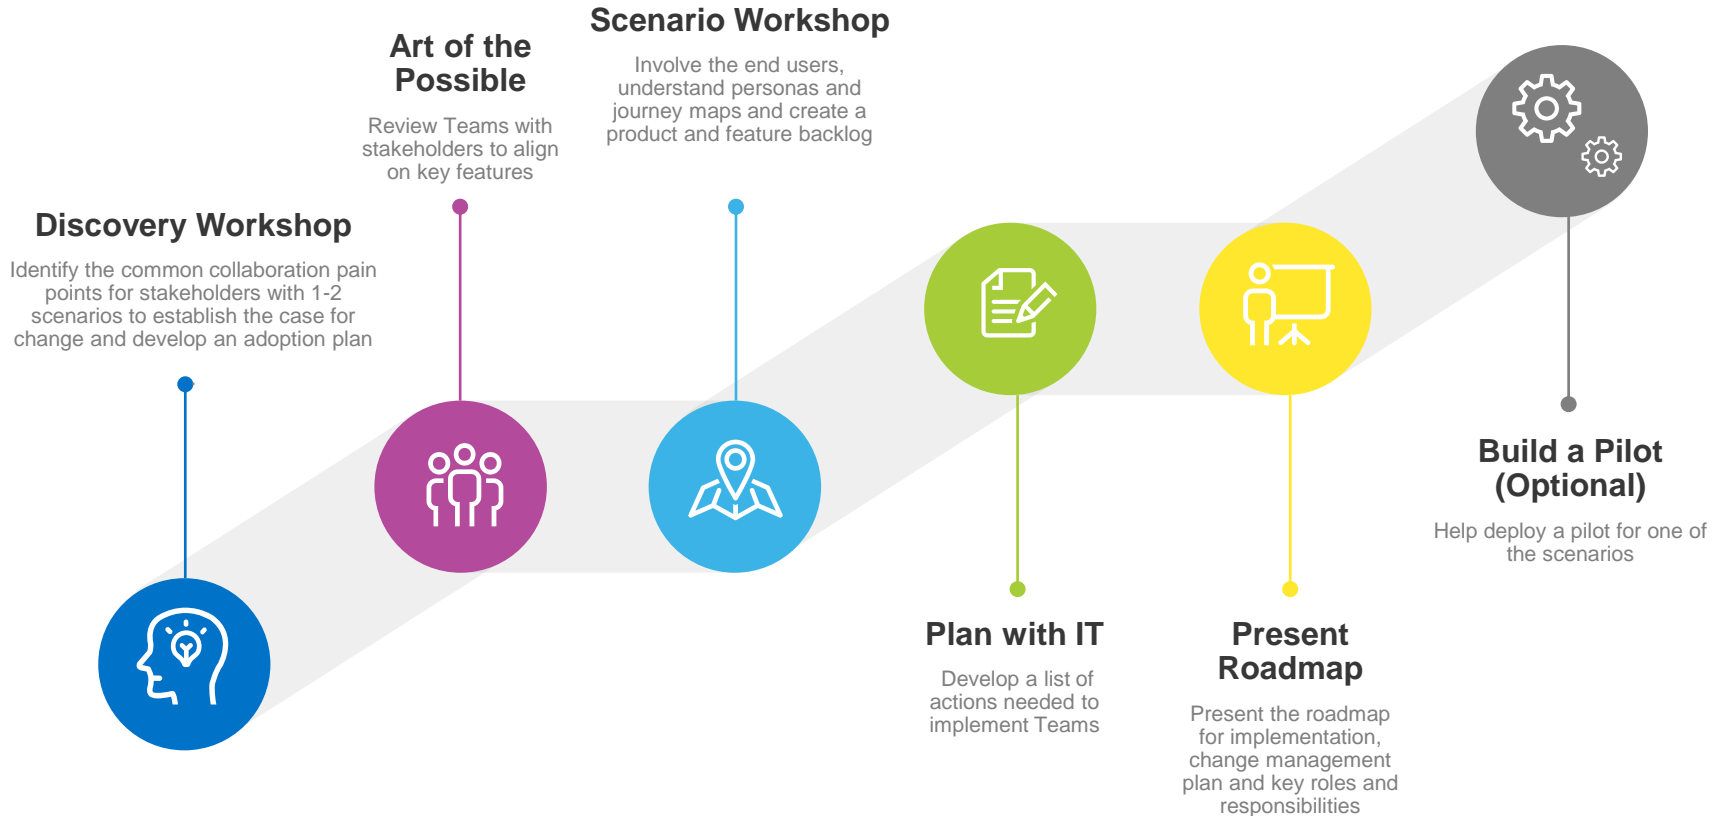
Discovery Workshop

Identify the common collaboration pain points for stakeholders with 1-2 scenarios to establish the case for change and develop an adoption plan

Art of the Possible

Review Teams with stakeholders to align on key features

Scenario Workshop

Involve the end users, understand personas and journey maps and create a product and feature backlog

Plan with IT

Develop a list of actions needed to implement Teams

Present Roadmap

Present the roadmap for implementation, change management plan and key roles and responsibilities

Build a Pilot (Optional)

Help deploy a pilot for one of the scenarios